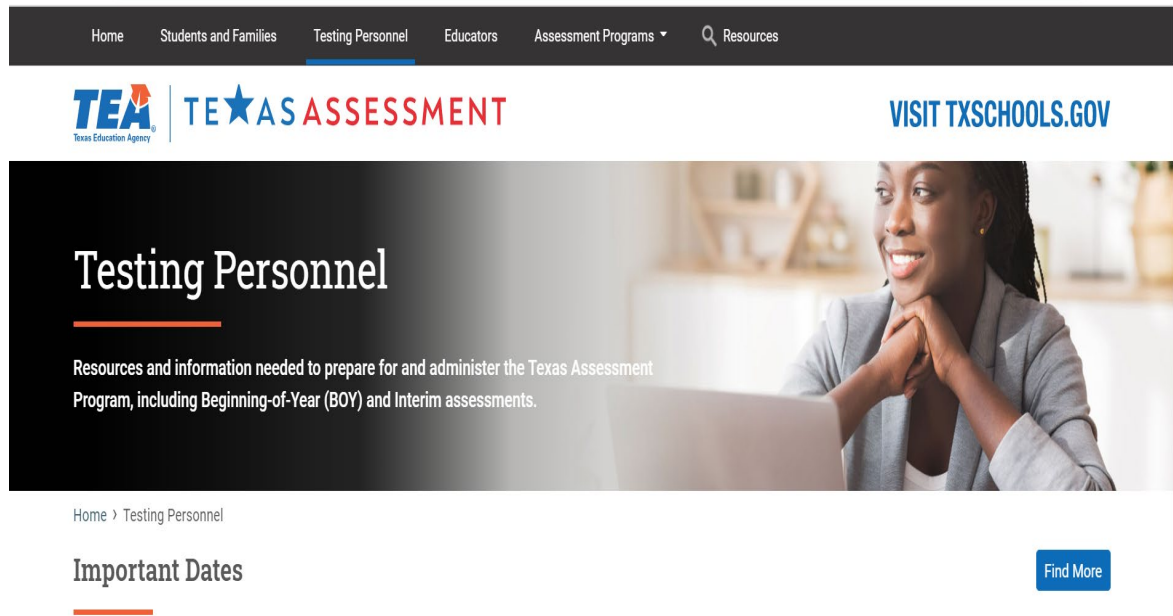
Home Students and Families Testing Personnel Educators Assessment Programs Resources

TEA Texas Education Agency | TEXAS ASSESSMENT

VISIT TXSCHOOLS.GOV

Testing Personnel

Resources and information needed to prepare for and administer the Texas Assessment Program, including Beginning-of-Year (BOY) and Interim assessments.

Home › Testing Personnel

Important Dates

Find More